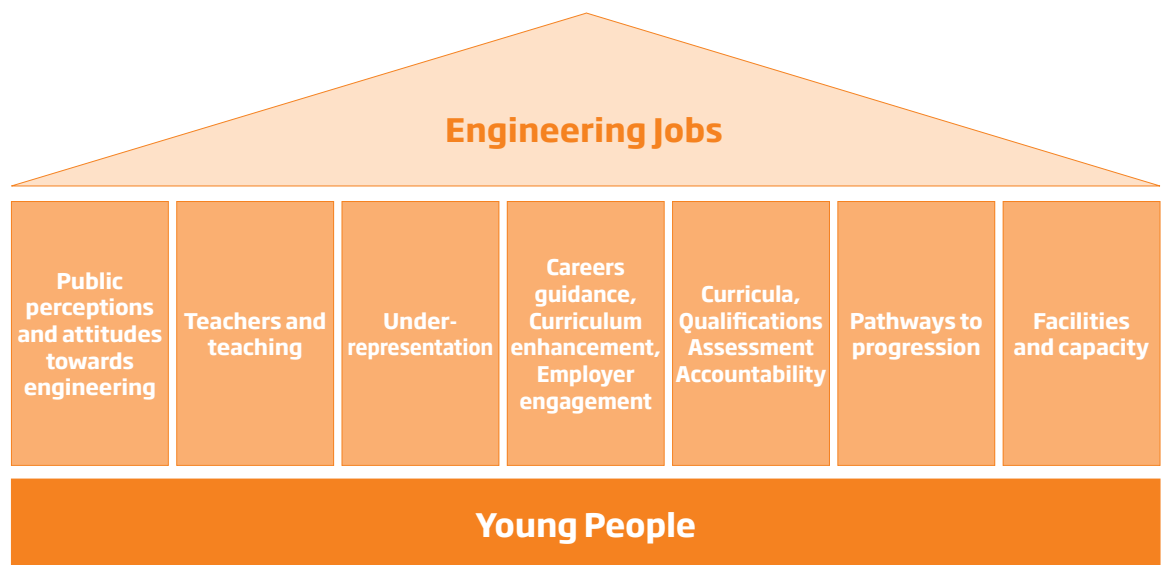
Engineering Jobs

Public perceptions and attitudes towards engineering

Teachers and teaching

Under-representation

Careers guidance, Curriculum enhancement, Employer engagement

Curricula, Qualifications Assessment Accountability

Pathways to progression

Facilities and capacity

Young People